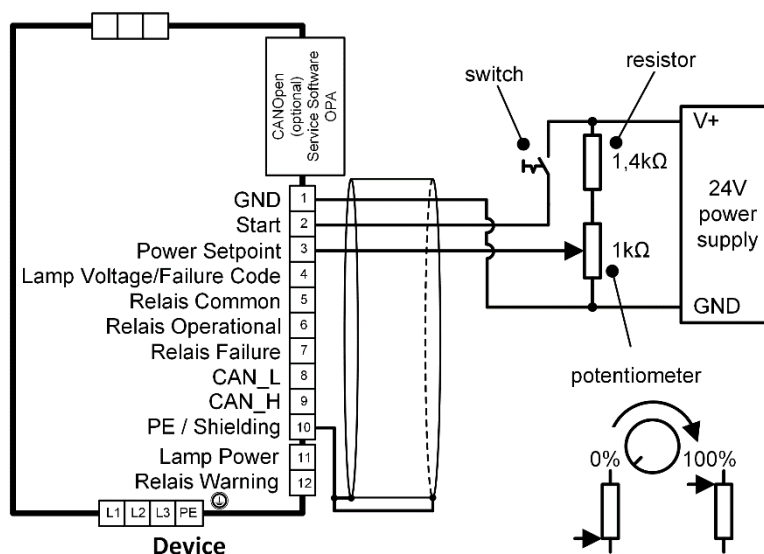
CANOpen
(optional)
Service Software
OPA

switch

resistor

V+

1,4kΩ

24V
power
supply

1kΩ

GND

GND 1
Start 2
Power Setpoint 3
Lamp Voltage/Failure Code 4
Relais Common 5
Relais Operational 6
Relais Failure 7
CAN_L 8
CAN_H 9
PE / Shielding 10
Lamp Power 11
Relais Warning 12

potentiometer

0%

100%

L1 L2 L3 PE

Device